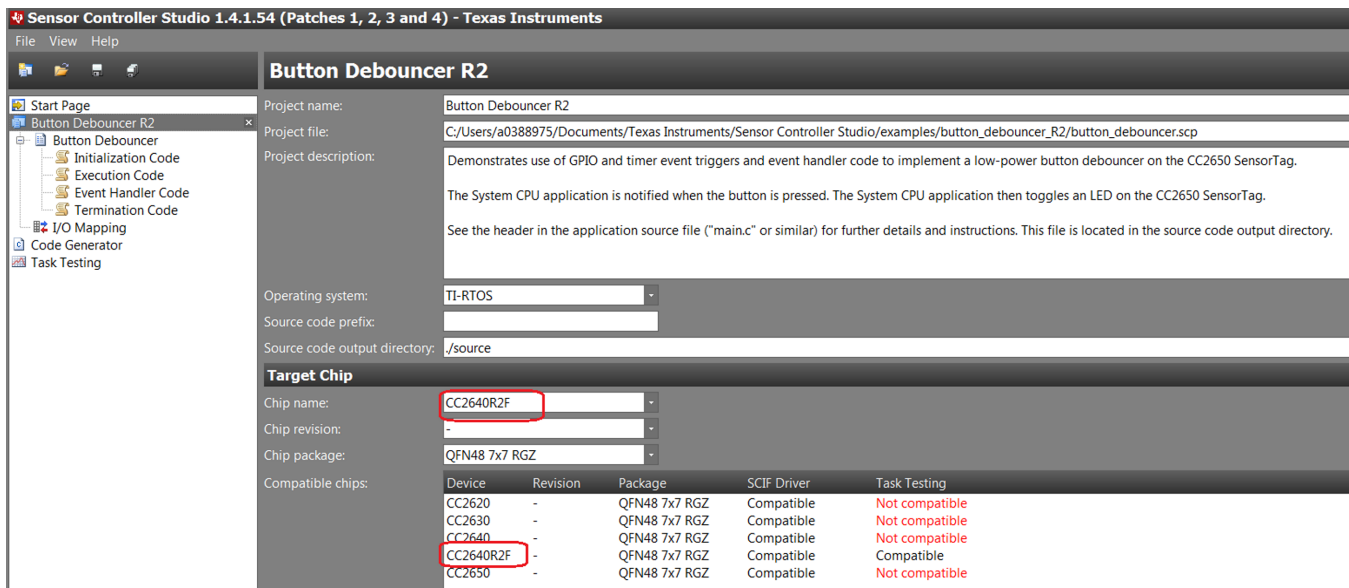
Sensor Controller Studio 1.4.1.54 (Patches 1, 2, 3 and 4) - Texas Instruments

File View Help

Start Page
Button Debouncer R2
Button Debouncer
Initialization Code
Execution Code
Event Handler Code
Termination Code
I/O Mapping
Code Generator
Task Testing

Button Debouncer R2

Project name: Button Debouncer R2
Project file: C:/Users/a0388975/Documents/Texas Instruments/Sensor Controller Studio/examples/button_debouncer_R2/button_debouncer.scp
Project description: Demonstrates use of GPIO and timer event triggers and event handler code to implement a low-power button debouncer on the CC2650 SensorTag.

The System CPU application is notified when the button is pressed. The System CPU application then toggles an LED on the CC2650 SensorTag.

See the header in the application source file ("main.c" or similar) for further details and instructions. This file is located in the source code output directory.

Operating system: TI-RTOS
Source code prefix:
Source code output directory: ./source

Target Chip

Chip name: CC2640R2F
Chip revision: -
Chip package: QFN48 7x7 RGZ
Compatible chips:

| Device | Revision | Package | SCIF Driver | Task Testing |
|---|---|---|---|---|
| CC2620 | - | QFN48 7x7 RGZ | Compatible | Not compatible |
| CC2630 | - | QFN48 7x7 RGZ | Compatible | Not compatible |
| CC2640 | - | QFN48 7x7 RGZ | Compatible | Not compatible |
| CC2640R2F | - | QFN48 7x7 RGZ | Compatible | Compatible |
| CC2650 | - | QFN48 7x7 RGZ | Compatible | Not compatible |